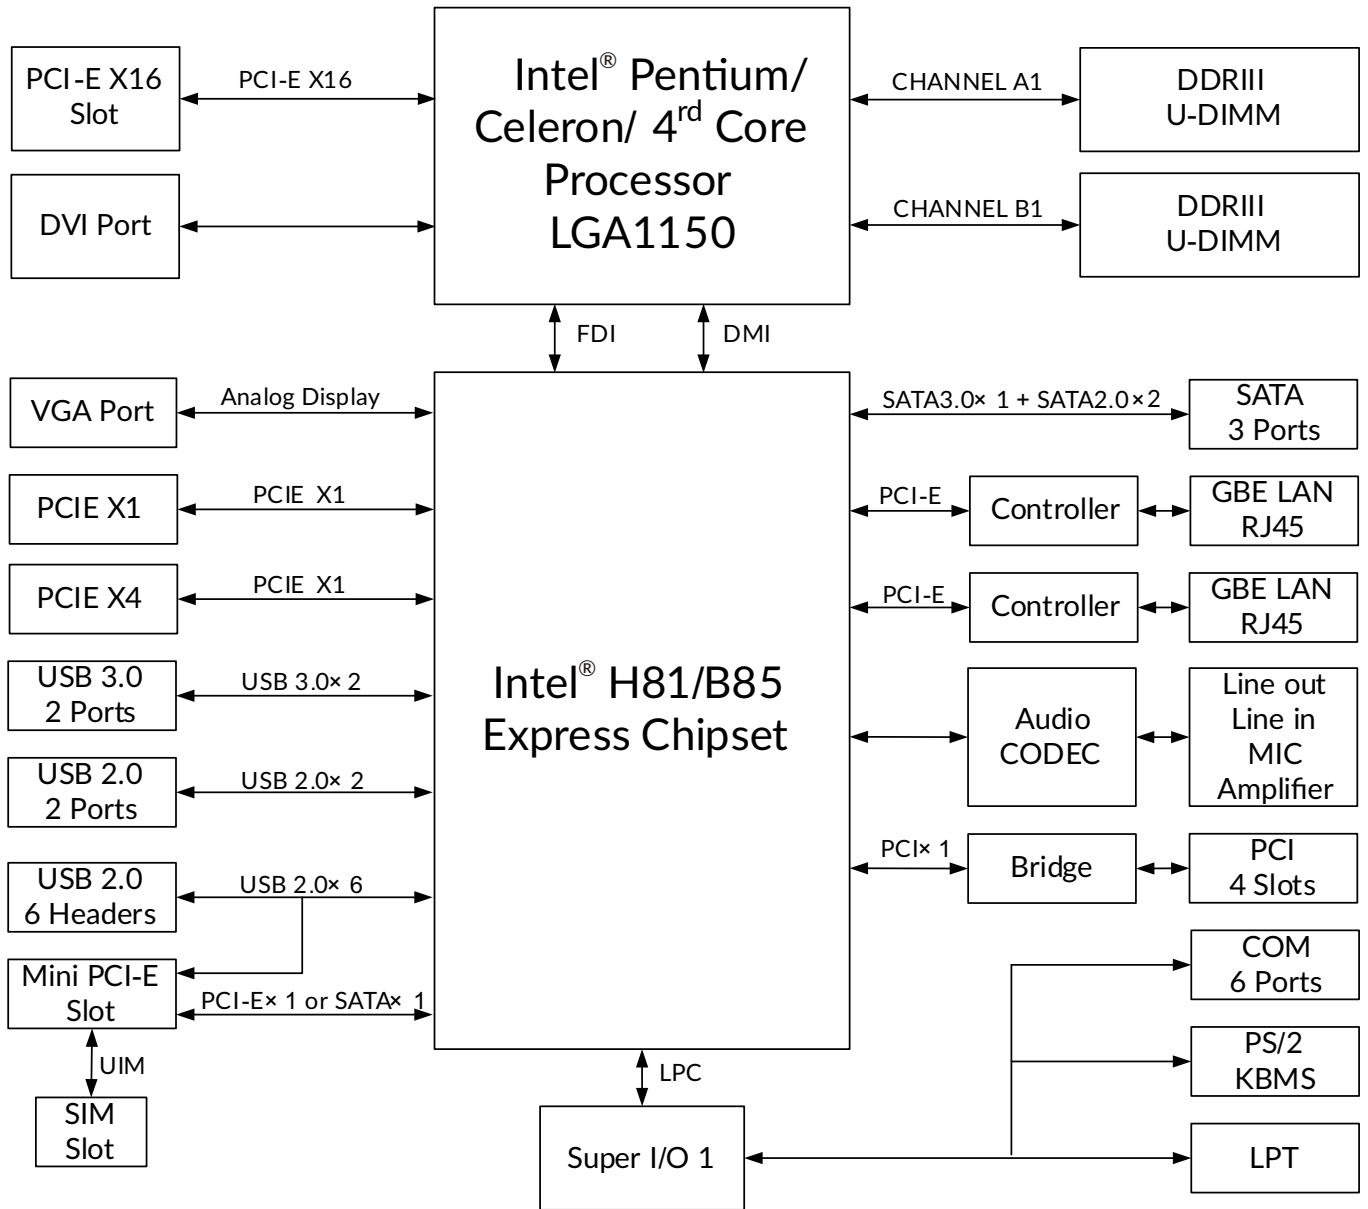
PCI-E X16 Slot

PCI-E X16

Intel® Pentium/ Celeron/ 4$^{rd}$ Core Processor LGA1150

CHANNEL A1

DDRIII U-DIMM

DVI Port

CHANNEL B1

DDRIII U-DIMM

FDI

DMI

VGA Port

Analog Display

SATA3.0× 1 + SATA2.0×2

SATA 3 Ports

PCIE X1

PCIE X1

PCI-E

Controller

GBE LAN RJ45

PCIE X4

PCIE X1

PCI-E

Controller

GBE LAN RJ45

USB 3.0 2 Ports

USB 3.0× 2

Intel® H81/B85 Express Chipset

Audio CODEC

Line out Line in MIC Amplifier

USB 2.0 2 Ports

USB 2.0× 2

USB 2.0 6 Headers

USB 2.0× 6

PCI× 1

Bridge

PCI 4 Slots

Mini PCI-E Slot

PCI-E× 1 or SATA× 1

COM 6 Ports

UIM

PS/2 KBMS

SIM Slot

LPC

Super I/O 1

LPT